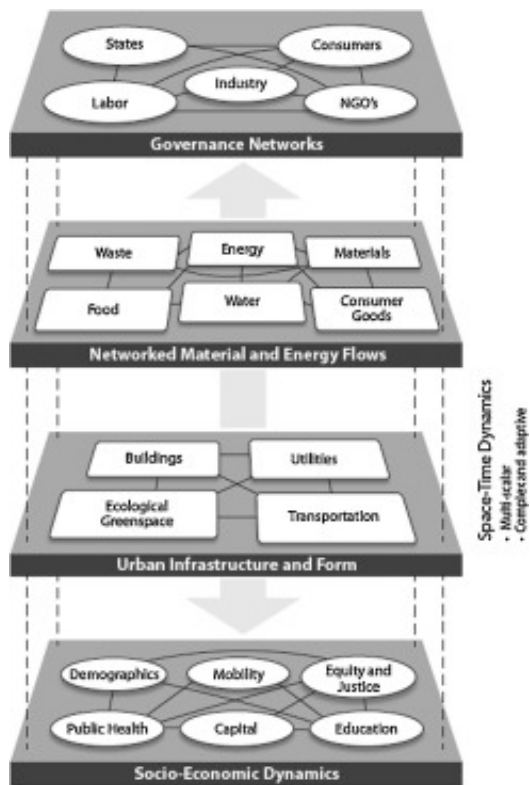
States
Consumers
Industry
Labor
NGO's
Governance Networks

Waste
Energy
Materials
Food
Water
Consumer Goods
Networked Material and Energy Flows

Buildings
Utilities
Ecological Greenspace
Transportation
Urban Infrastructure and Form

Demographics
Mobility
Equity and Justice
Public Health
Capital
Education
Socio-Economic Dynamics

Space-Time Dynamics
• Multi-scalar
• Complex and adaptive